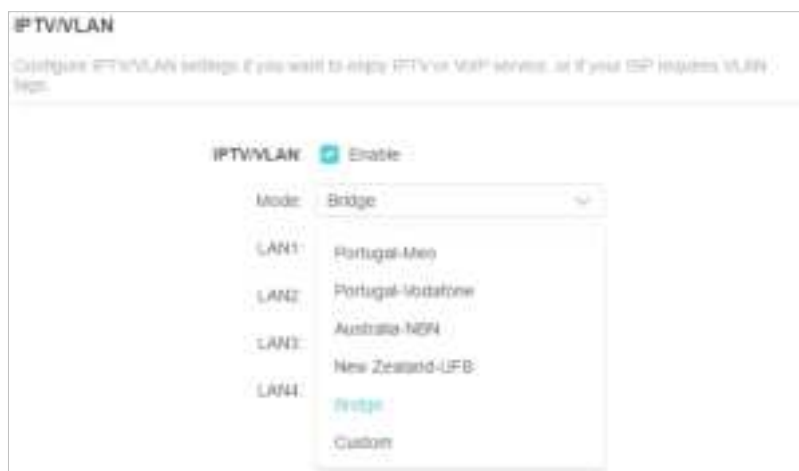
IPTV/VLAN

Configure IPTV/VLAN settings if you want to enjoy IPTV or VoIP service, or if your ISP requires VLAN tags.

IPTV/VLAN: Enable

Mode: Bridge

LAN1:

LAN2:

LAN3:

LAN4:

Portugal-Meo

Portugal-Vodafone

Australia-NBN

New Zealand-UFB

Bridge

Custom